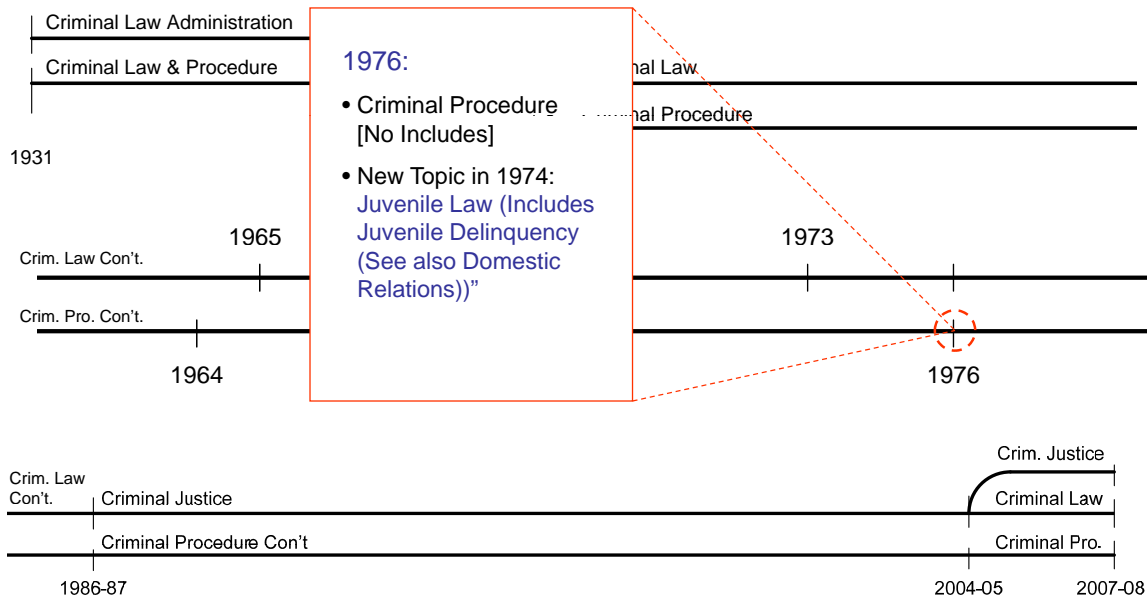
Criminal Law Administration

Criminal Law & Procedure

1931

1976:

• Criminal Procedure [No Includes]

• New Topic in 1974: Juvenile Law (Includes Juvenile Delinquency (See also Domestic Relations))"

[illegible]nal Law

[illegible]nal Procedure

Crim. Law Con't.

1965

1973

Crim. Pro. Con't.

1964

1976

Crim. Law Con't.

Criminal Justice

Criminal Procedure Con't

Crim. Justice

Criminal Law

Criminal Pro.

1986-87

2004-05

2007-08